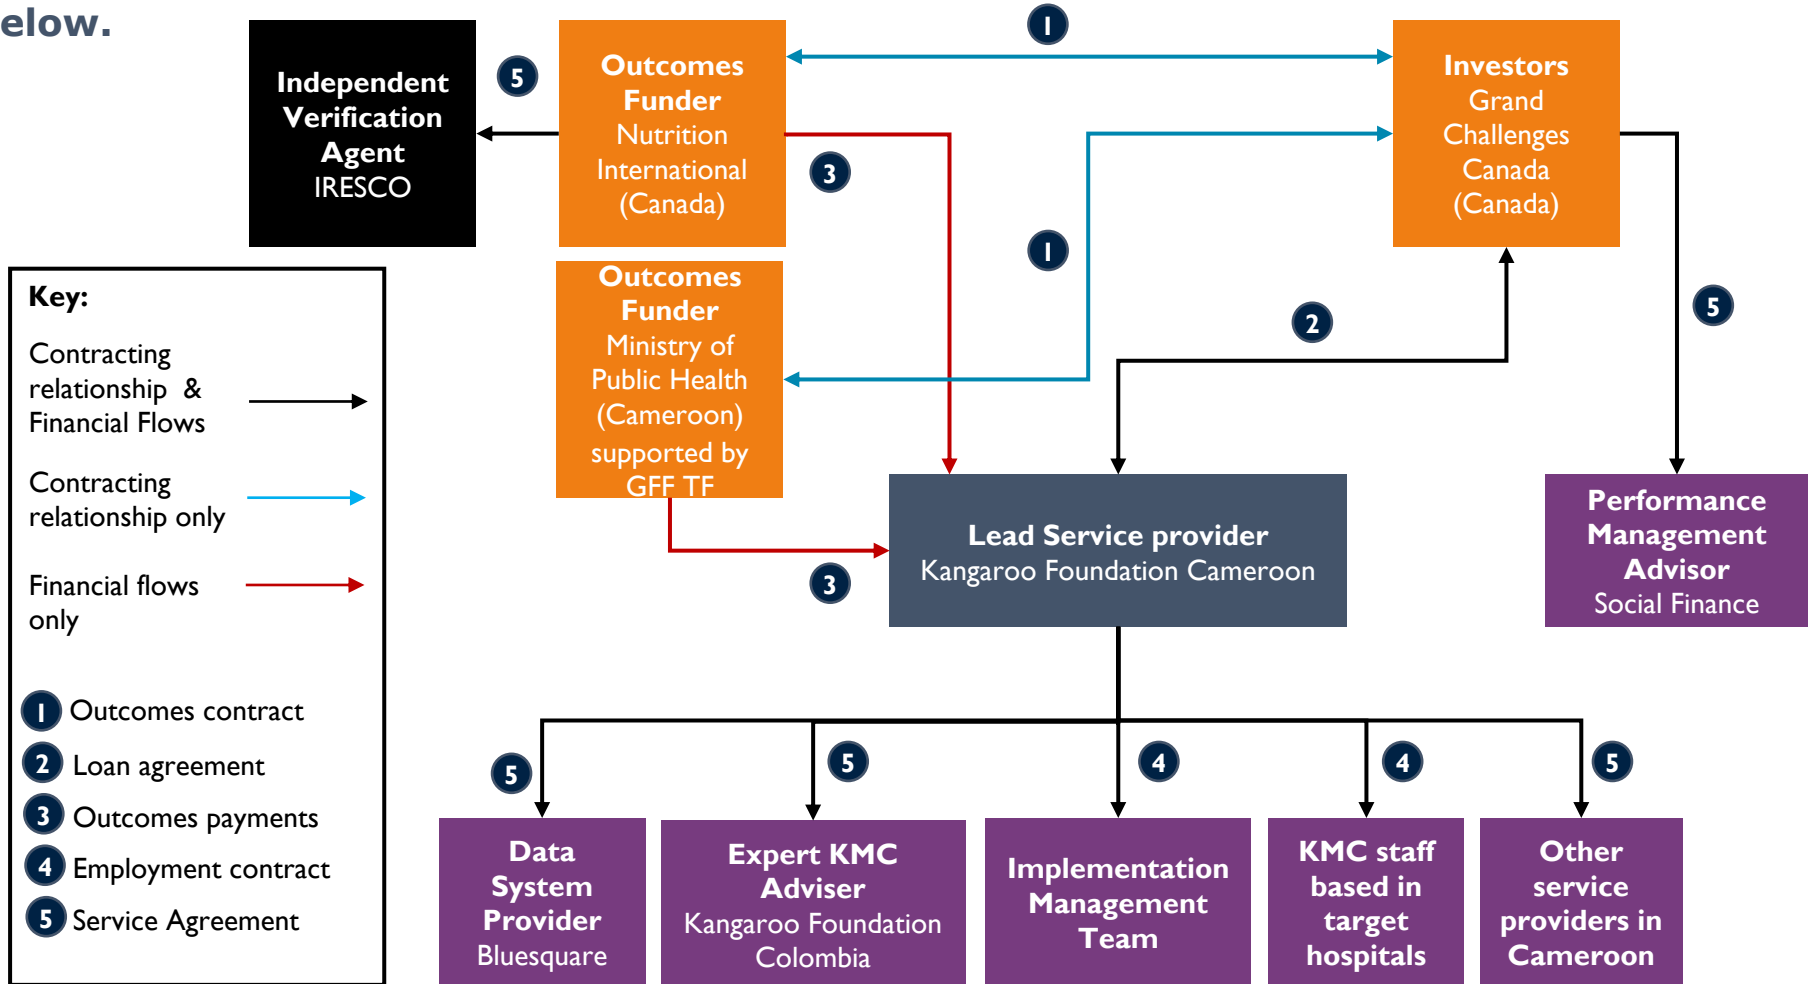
elow.

Independent Verification Agent
IRESCO

5

Outcomes Funder
Nutrition International (Canada)

1

Investors
Grand Challenges Canada (Canada)

3

1

Outcomes Funder
Ministry of Public Health (Cameroon) supported by GFF TF

2

5

Key:
Contracting relationship & Financial Flows
Contracting relationship only
Financial flows only

1 Outcomes contract
2 Loan agreement
3 Outcomes payments
4 Employment contract
5 Service Agreement

3

Lead Service provider
Kangaroo Foundation Cameroon

Performance Management Advisor
Social Finance

5

5

4

4

5

Data System Provider
Bluesquare

Expert KMC Adviser
Kangaroo Foundation Colombia

Implementation Management Team

KMC staff based in target hospitals

Other service providers in Cameroon